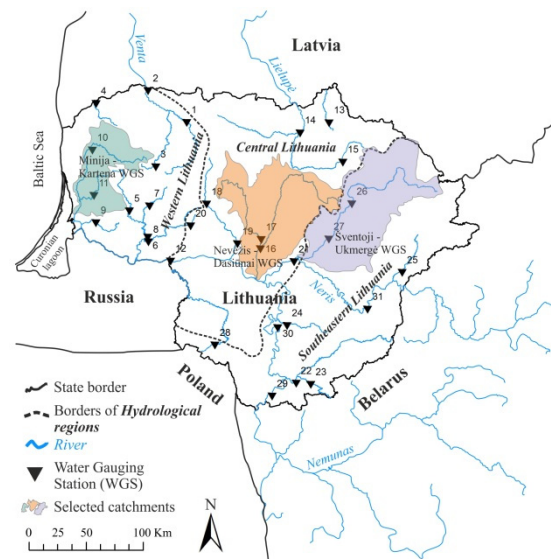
Latvia
Venta
Lielupė
2
4
1
3
14
13
10
Minija - Kartena WGS
11
8
Central Lithuania
15
Baltic Sea
Western Lithuania
18
26
5
7
9
20
19
17
Šventoji - Ukmergė WGS
Curonian lagoon
6
12
Nevėžis - Dasiūnai WGS
16
21
25
Neris
Russia
Lithuania
Southeastern Lithuania
31
24
28
30
Poland
22
23
29
Belarus
Nemunas
State border
Borders of Hydrological regions
River
Water Gauging Station (WGS)
Selected catchments
N
0 25 50 100 Km